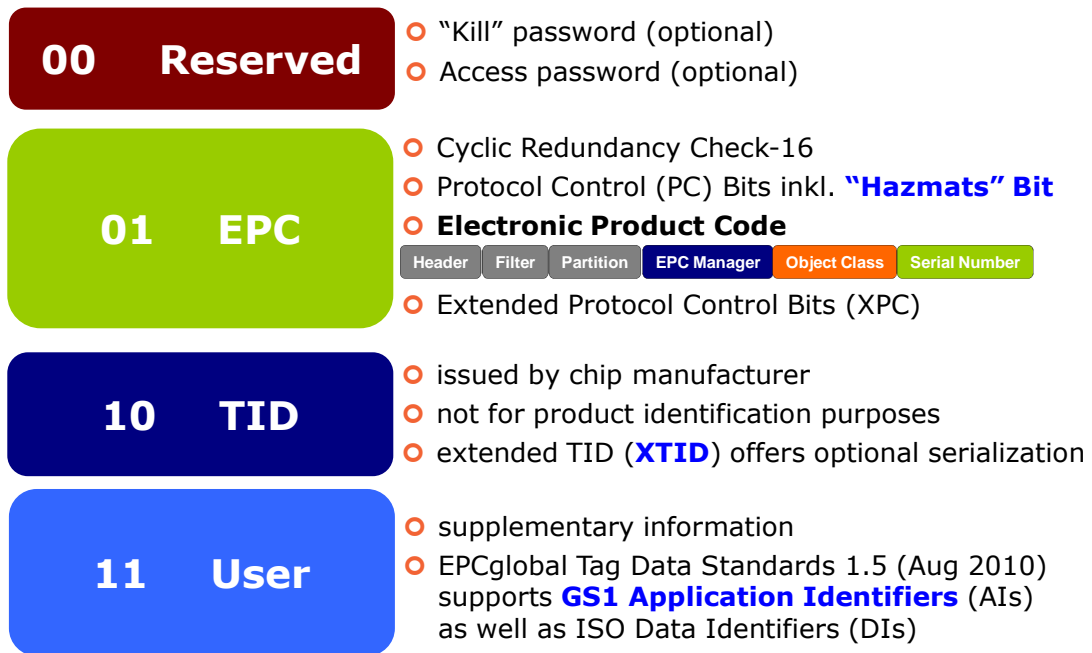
00 Reserved

“Kill” password (optional)
Access password (optional)

01 EPC

Cyclic Redundancy Check-16
Protocol Control (PC) Bits inkl. “Hazmats” Bit
Electronic Product Code

| Header | Filter | Partition | EPC Manager | Object Class | Serial Number |
|---|---|---|---|---|---|

Extended Protocol Control Bits (XPC)

10 TID

issued by chip manufacturer
not for product identification purposes
extended TID (XTID) offers optional serialization

11 User

supplementary information
EPCglobal Tag Data Standards 1.5 (Aug 2010) supports GS1 Application Identifiers (AIs) as well as ISO Data Identifiers (DIs)